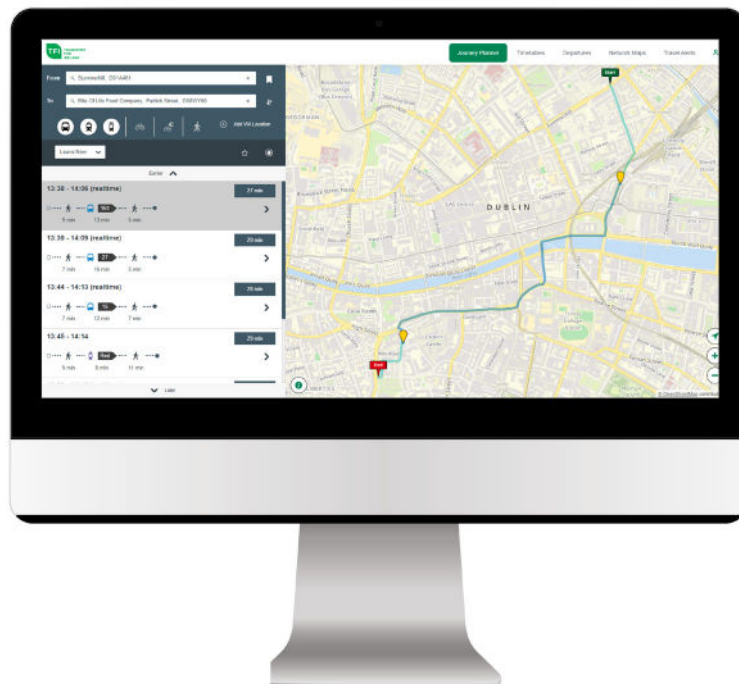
TFI Transport for Ireland

Journey Planner
Timetables
Departures
Network Maps
Travel Alerts

From Summerhill, D01A4K1
To Ella Of Life Food Company, Patrick Street, D08YX80

Add Via Location

Leave Now

Earlier

13:38 - 14:06 (realtime)
27 min
5 min 13 min 5 min

13:38 - 14:09 (realtime)
29 min
27
7 min 16 min 5 min

13:44 - 14:13 (realtime)
28 min
16
5 min 12 min 7 min

13:45 - 14:14
29 min
Red
5 min 8 min 11 min

Later

Start
End
DUBLIN
© OpenStreetMap contributors